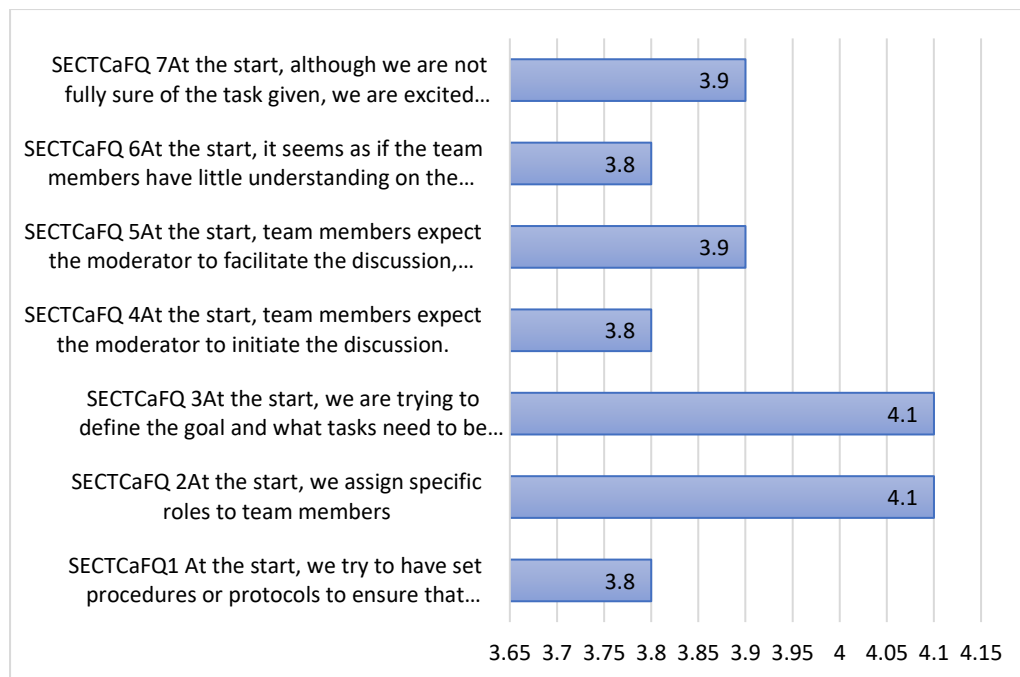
SECTCaFQ 7At the start, although we are not fully sure of the task given, we are excited…

3.9

SECTCaFQ 6At the start, it seems as if the team members have little understanding on the…

3.8

SECTCaFQ 5At the start, team members expect the moderator to facilitate the discussion,…

3.9

SECTCaFQ 4At the start, team members expect the moderator to initiate the discussion.

3.8

SECTCaFQ 3At the start, we are trying to define the goal and what tasks need to be…

4.1

SECTCaFQ 2At the start, we assign specific roles to team members

4.1

SECTCaFQ1 At the start, we try to have set procedures or protocols to ensure that…

3.8

3.65 3.7 3.75 3.8 3.85 3.9 3.95 4 4.05 4.1 4.15